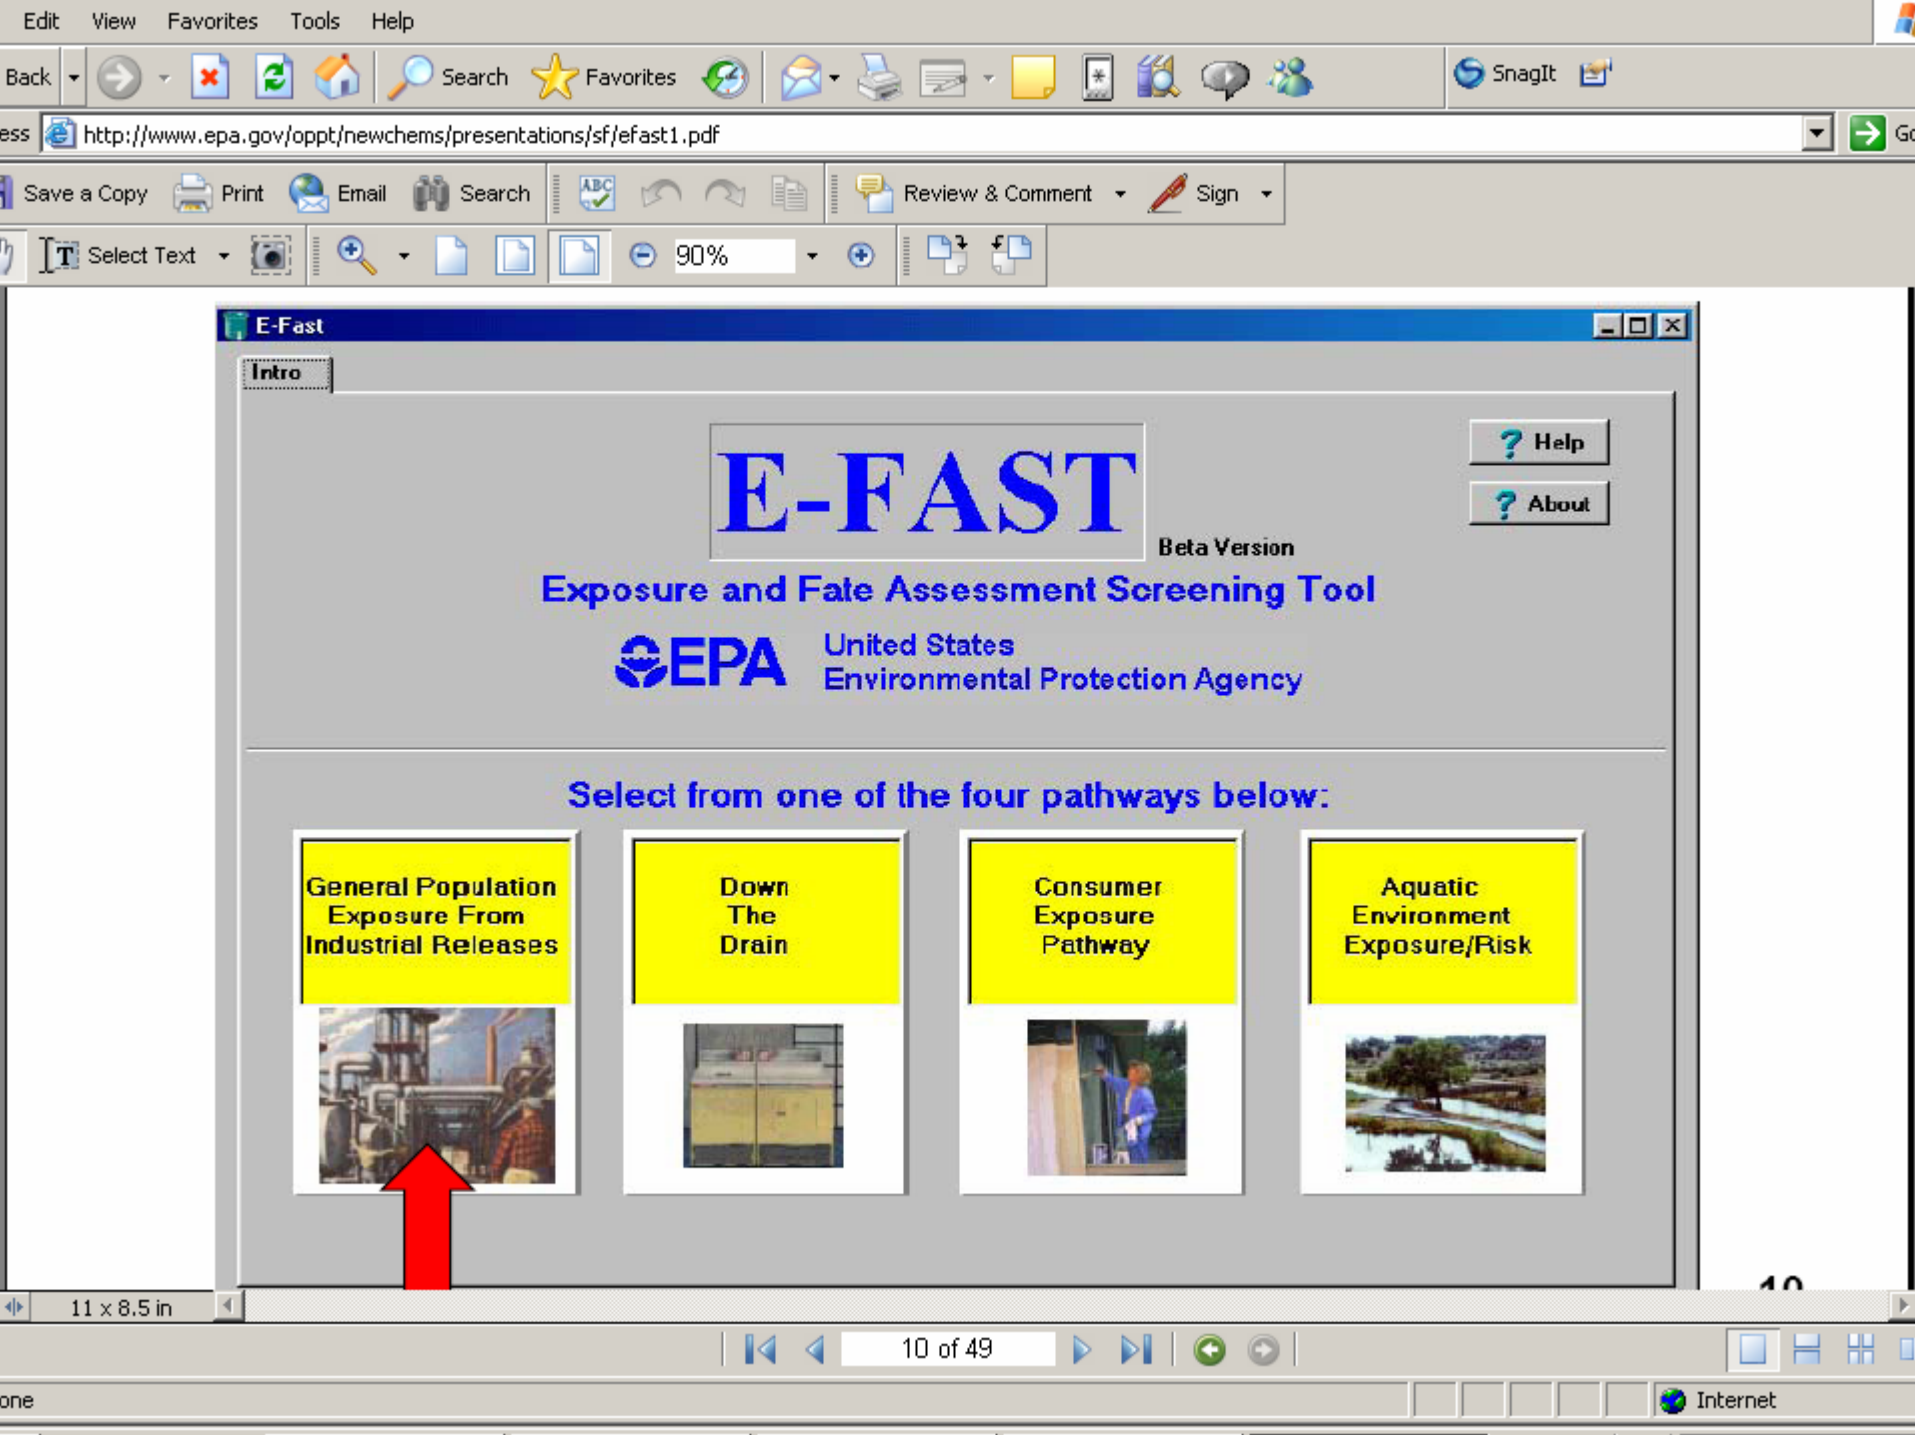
Edit View Favorites Tools Help

Back Search Favorites SnagIt

ess http://www.epa.gov/oppt/newchems/presentations/sf/efast1.pdf Go

Save a Copy Print Email Search Review & Comment Sign

Select Text 90%

E-Fast

Intro

E-FAST

Beta Version

Help

About

Exposure and Fate Assessment Screening Tool

EPA United States Environmental Protection Agency

Select from one of the four pathways below:

General Population Exposure From Industrial Releases

Down The Drain

Consumer Exposure Pathway

Aquatic Environment Exposure/Risk

11 x 8.5 in

10 of 49

one

Internet